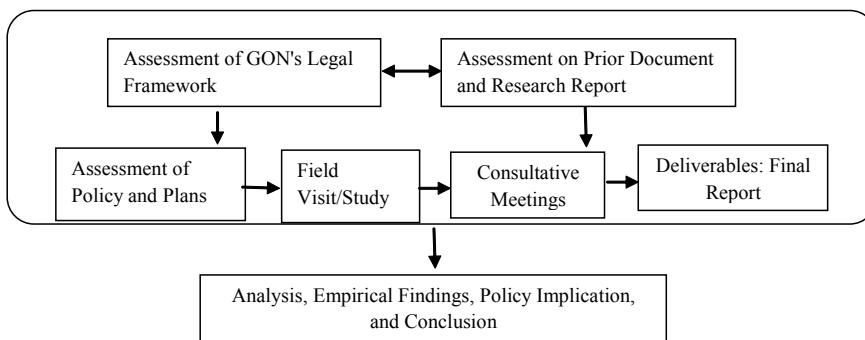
Assessment of GON's Legal Framework

Assessment on Prior Document and Research Report

Assessment of Policy and Plans

Field Visit/Study

Consultative Meetings

Deliverables: Final Report

Analysis, Empirical Findings, Policy Implication, and Conclusion